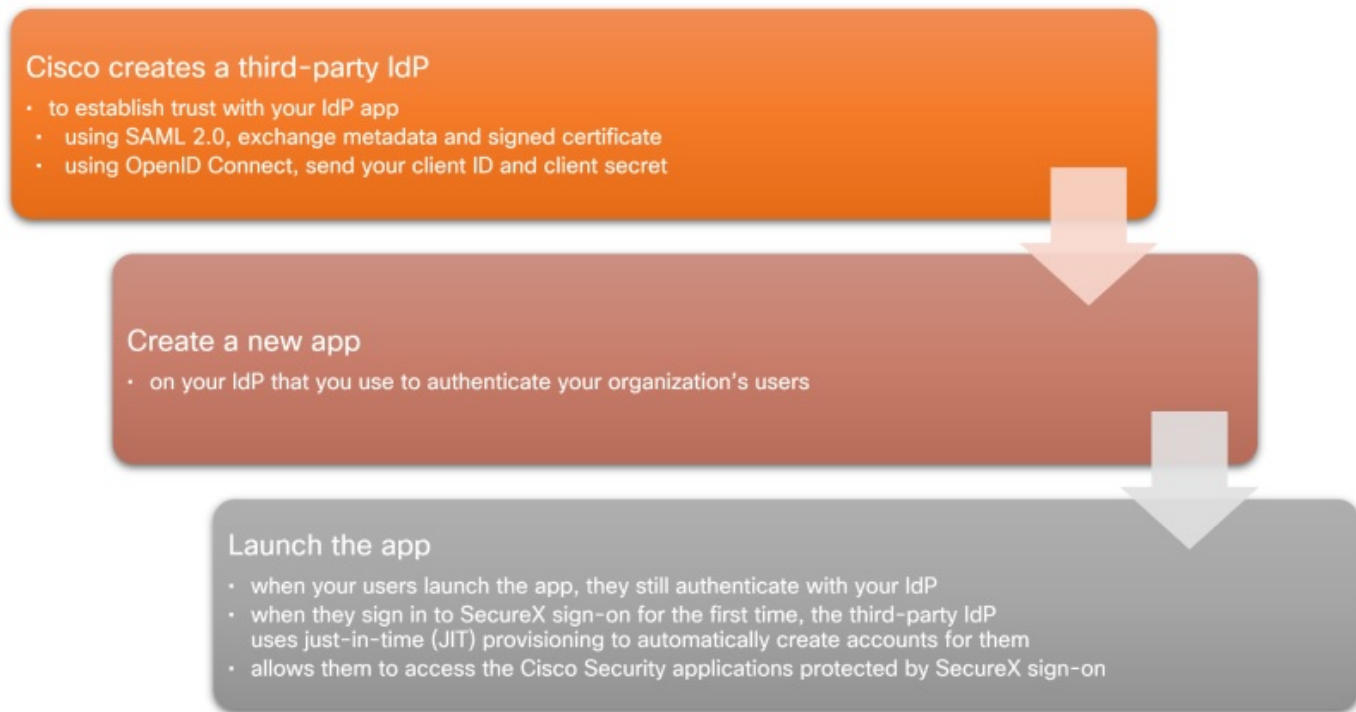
Cisco creates a third-party IdP
• to establish trust with your IdP app
• using SAML 2.0, exchange metadata and signed certificate
• using OpenID Connect, send your client ID and client secret

Create a new app
• on your IdP that you use to authenticate your organization's users

Launch the app
• when your users launch the app, they still authenticate with your IdP
• when they sign in to SecureX sign-on for the first time, the third-party IdP uses just-in-time (JIT) provisioning to automatically create accounts for them
• allows them to access the Cisco Security applications protected by SecureX sign-on